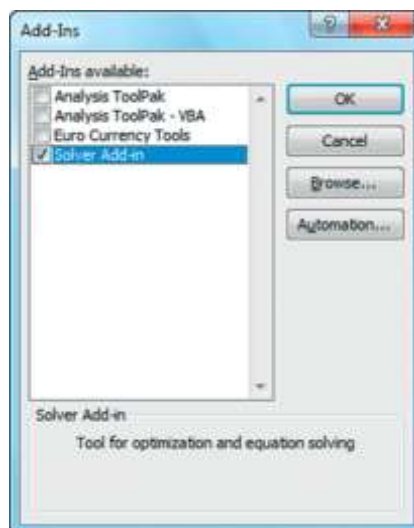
Add-Ins

?

X

Add-Ins available:

Analysis ToolPak
Analysis ToolPak - VBA
Euro Currency Tools
Solver Add-in

OK

Cancel

Browse...

Automation...

Solver Add-in

Tool for optimization and equation solving